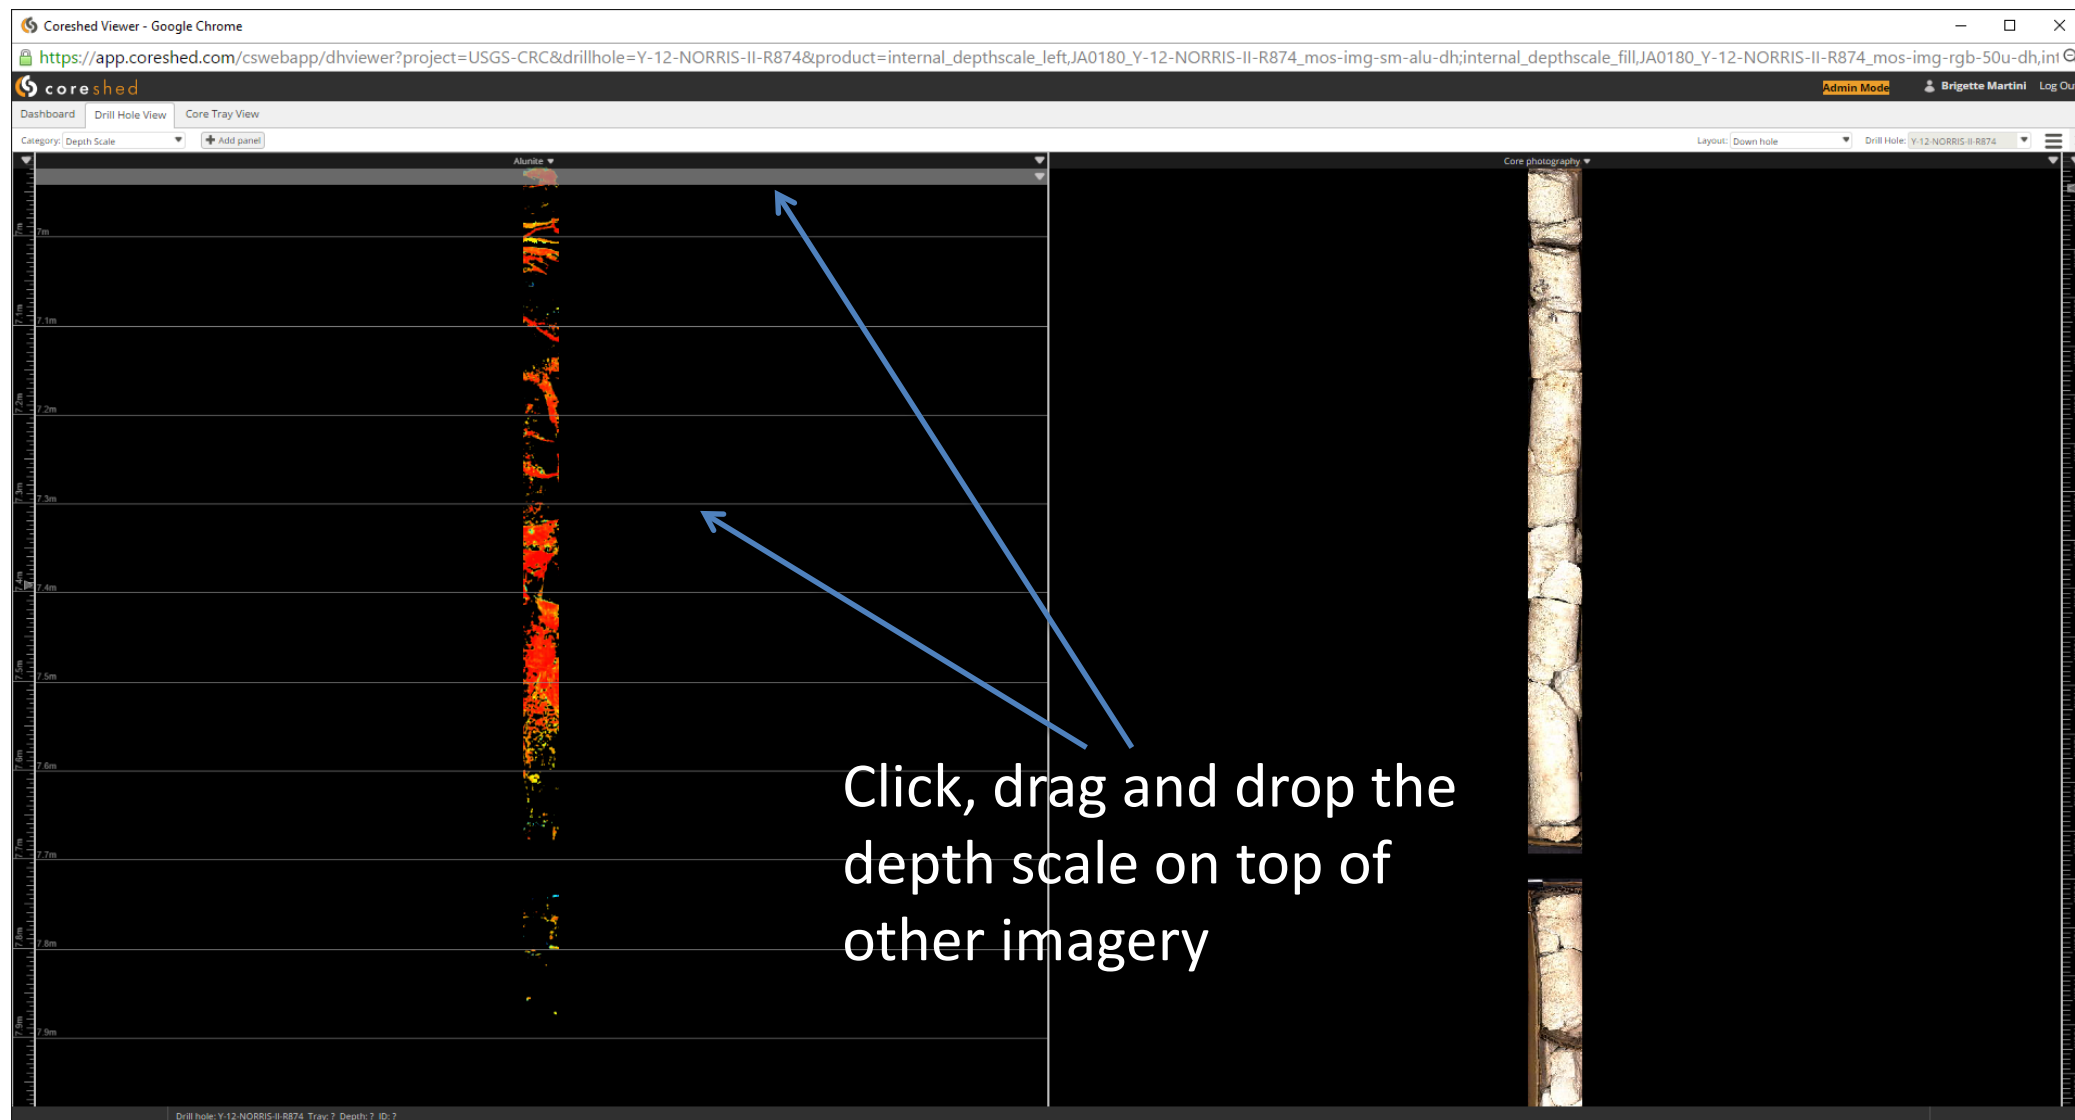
Coreshed Viewer - Google Chrome

https://app.coreshed.com/cswebapp/dhviewer?project=USGS-CRC&drillhole=Y-12-NORRIS-II-R874&product=internal_depthscale_left,JA0180_Y-12-NORRIS-II-R874_mos-img-sm-alu-dh;internal_depthscale_fill,JA0180_Y-12-NORRIS-II-R874_mos-img-rgb-50u-dh,int

coreshed

Admin Mode

Brigette Martini

Log Ou

Dashboard

Drill Hole View

Core Tray View

Category: Depth Scale

Add panel

Layout: Down hole

Drill Hole: Y-12-NORRIS-II-R874

Alunite

Core photography

7m

7.1m

7.2m

7.3m

7.4m

7.5m

7.6m

7.7m

7.8m

7.9m

Click, drag and drop the depth scale on top of other imagery

Drill hole: Y-12-NORRIS-II-R874 Tray: ? Depth: ? ID: ?